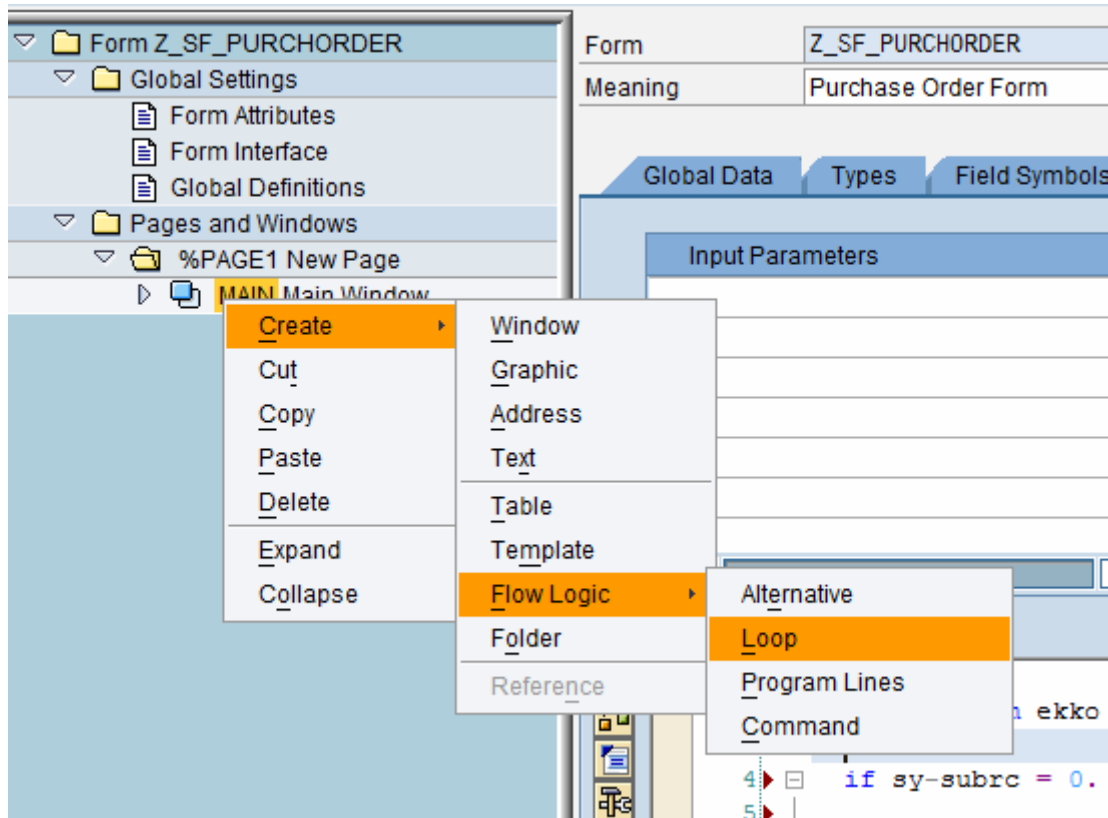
Form Z_SF_PURCHORDER
Global Settings
Form Attributes
Form Interface
Global Definitions
Pages and Windows
%PAGE1 New Page
MAIN Main Window

Form Z_SF_PURCHORDER
Meaning Purchase Order Form

Global Data
Types
Field Symbols

Input Parameters

Create
Cut
Copy
Paste
Delete
Expand
Collapse

Window
Graphic
Address
Text
Table
Template
Flow Logic
Folder
Reference

Alternative
Loop
Program Lines
Command

n ekko
4 if sy-subrc = 0.
5